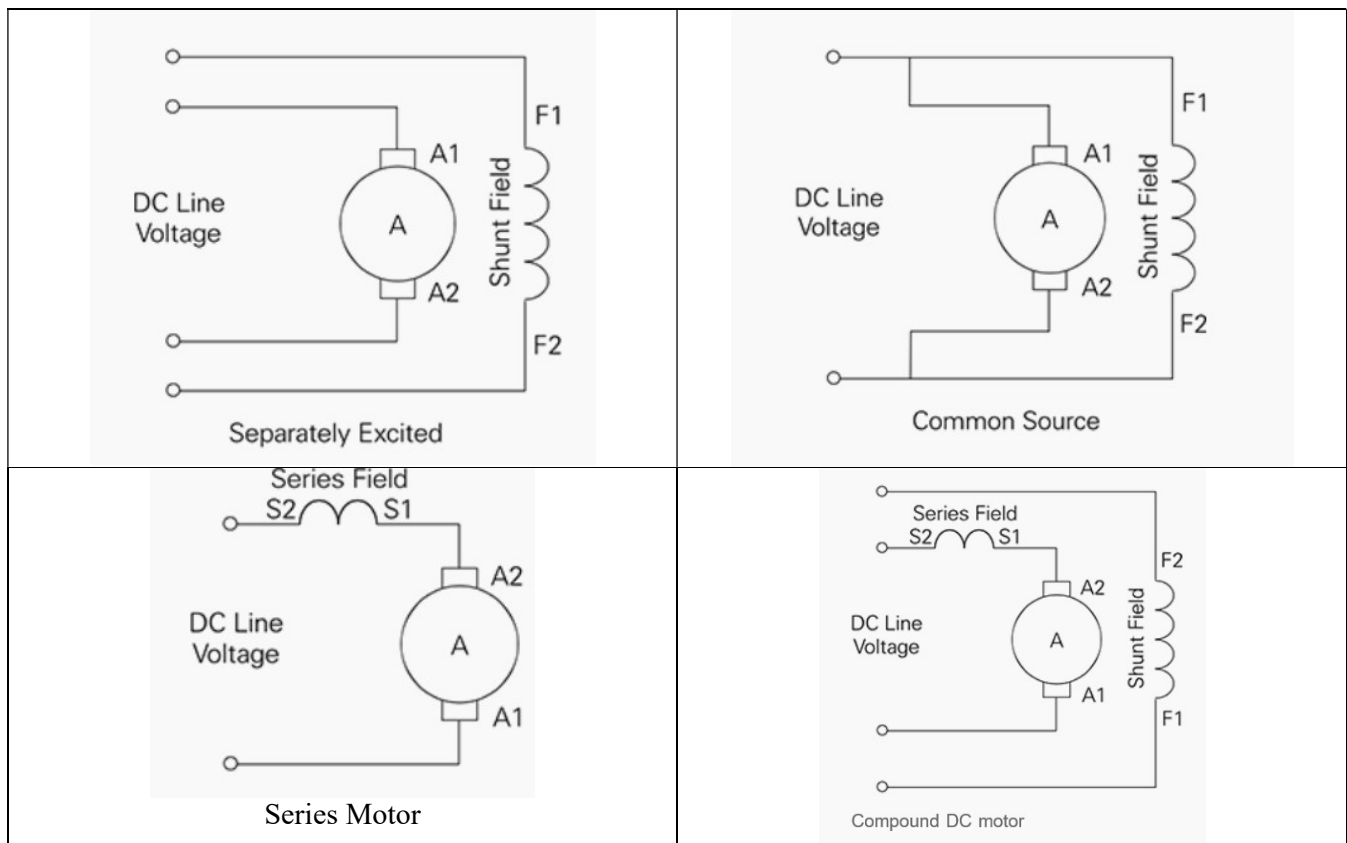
| | |
|---|---|
| F1 A1 DC Line Voltage A Shunt Field A2 F2 Separately Excited | F1 A1 DC Line Voltage A Shunt Field A2 F2 Common Source |
| Series Field S2 S1 A2 DC Line Voltage A A1 Series Motor | Series Field S2 S1 F2 A2 DC Line Voltage A Shunt Field A1 F1 Compound DC motor |